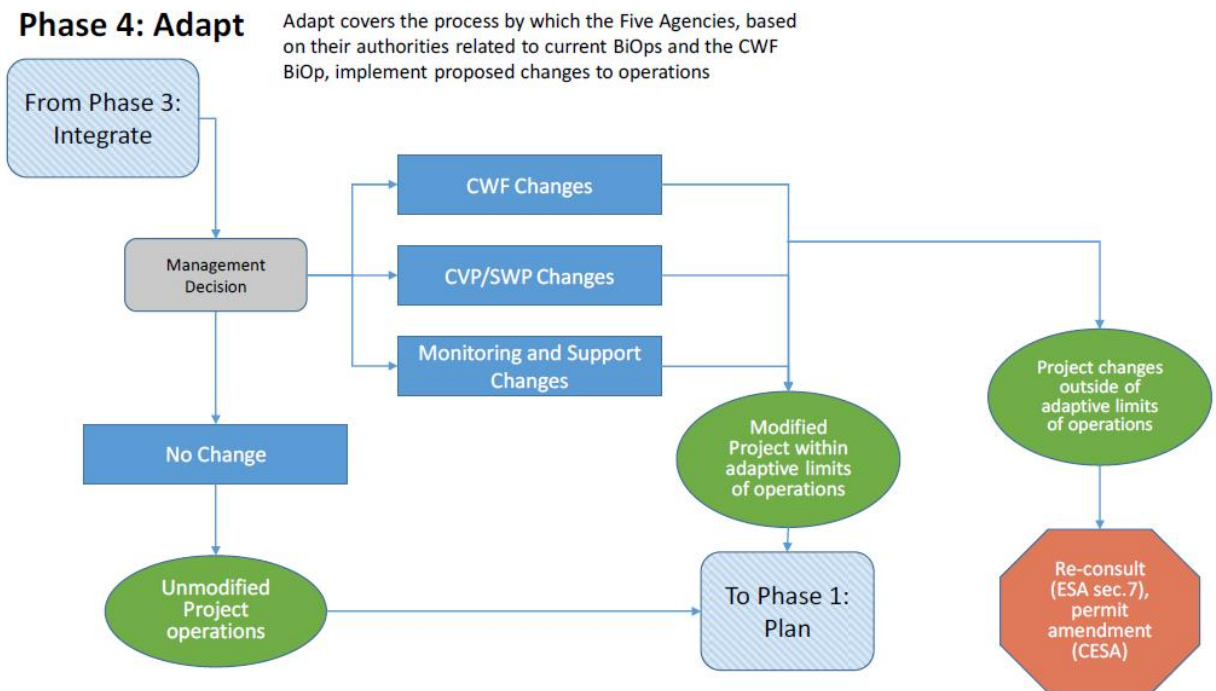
Phase 4: Adapt

Adapt covers the process by which the Five Agencies, based on their authorities related to current BiOps and the CWF BiOp, implement proposed changes to operations

From Phase 3: Integrate

Management Decision

CWF Changes

CVP/SWP Changes

Monitoring and Support Changes

No Change

Modified Project within adaptive limits of operations

Project changes outside of adaptive limits of operations

Unmodified Project operations

To Phase 1: Plan

Re-consult (ESA sec.7), permit amendment (CESA)